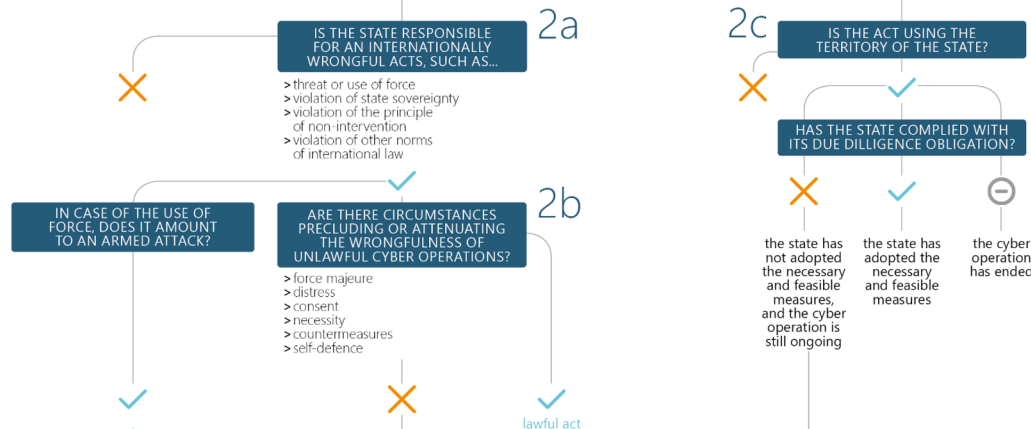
IS THE STATE RESPONSIBLE FOR AN INTERNATIONALLY WRONGFUL ACTS, SUCH AS...

2a

> threat or use of force
> violation of state sovereignty
> violation of the principle of non-intervention
> violation of other norms of international law

IN CASE OF THE USE OF FORCE, DOES IT AMOUNT TO AN ARMED ATTACK?

ARE THERE CIRCUMSTANCES PRECLUDING OR ATTENUATING THE WRONGFULNESS OF UNLAWFUL CYBER OPERATIONS?

2b

> force majeure
> distress
> consent
> necessity
> countermeasures
> self-defence

lawful act

2c

IS THE ACT USING THE TERRITORY OF THE STATE?

HAS THE STATE COMPLIED WITH ITS DUE DILLIGENCE OBLIGATION?

the state has not adopted the necessary and feasible measures, and the cyber operation is still ongoing

the state has adopted the necessary and feasible measures

the cyber operation has ended